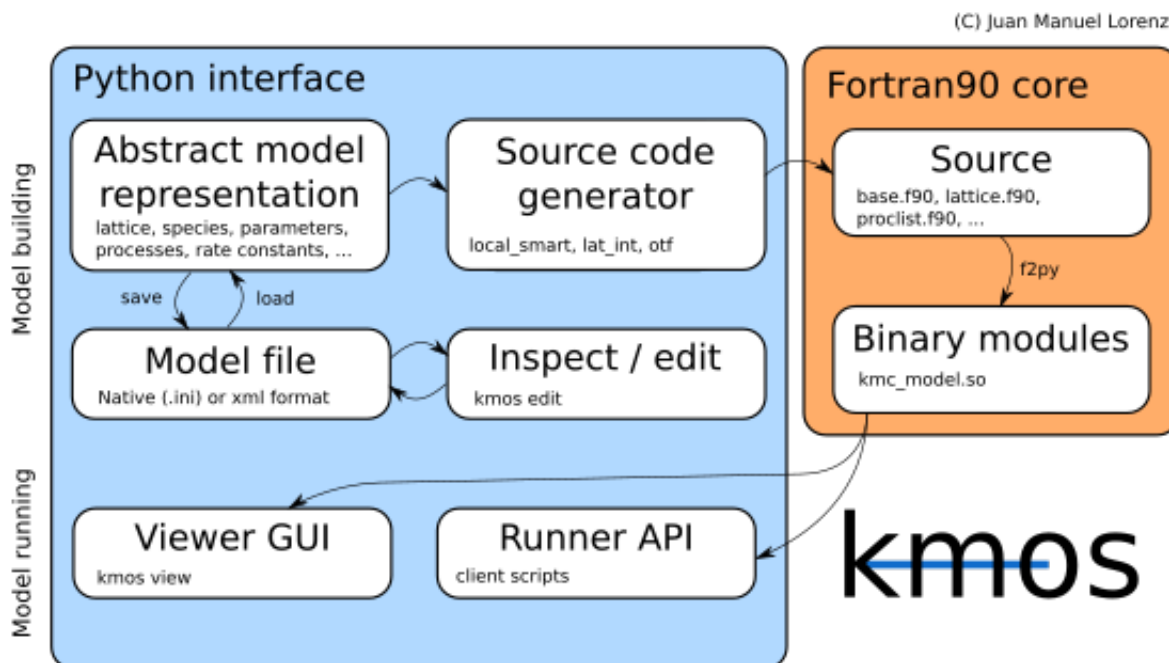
(C) Juan Manuel Lorenz

Model building

Model running

Python interface

Abstract model representation
lattice, species, parameters, processes, rate constants, ...

save

load

Source code generator
local_smart, lat_int, otf

Model file
Native (.ini) or xml format

Inspect / edit
kmos edit

Viewer GUI
kmos view

Runner API
client scripts

Fortran90 core

Source
base.f90, lattice.f90, proclist.f90, ...

f2py

Binary modules
kmc_model.so

kmos